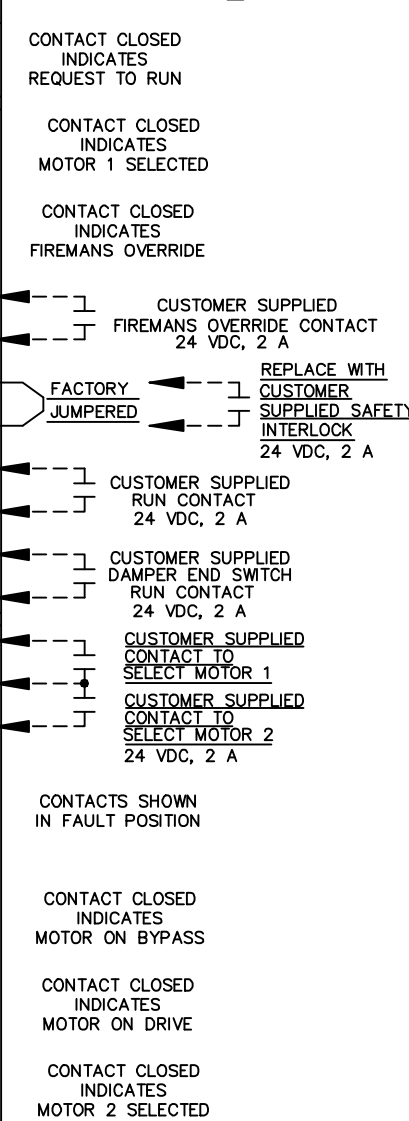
CONTACT CLOSED
INDICATES
REQUEST TO RUN

CONTACT CLOSED
INDICATES
MOTOR 1 SELECTED

CONTACT CLOSED
INDICATES
FIREMANS OVERRIDE

CUSTOMER SUPPLIED
FIREMANS OVERRIDE CONTACT
24 VDC, 2 A

FACTORY
JUMPERED

REPLACE WITH
CUSTOMER
SUPPLIED SAFETY
INTERLOCK
24 VDC, 2 A

CUSTOMER SUPPLIED
RUN CONTACT
24 VDC, 2 A

CUSTOMER SUPPLIED
DAMPER END SWITCH
RUN CONTACT
24 VDC, 2 A

CUSTOMER SUPPLIED
CONTACT TO
SELECT MOTOR 1

CUSTOMER SUPPLIED
CONTACT TO
SELECT MOTOR 2
24 VDC, 2 A

CONTACTS SHOWN
IN FAULT POSITION

CONTACT CLOSED
INDICATES
MOTOR ON BYPASS

CONTACT CLOSED
INDICATES
MOTOR ON DRIVE

CONTACT CLOSED
INDICATES
MOTOR 2 SELECTED